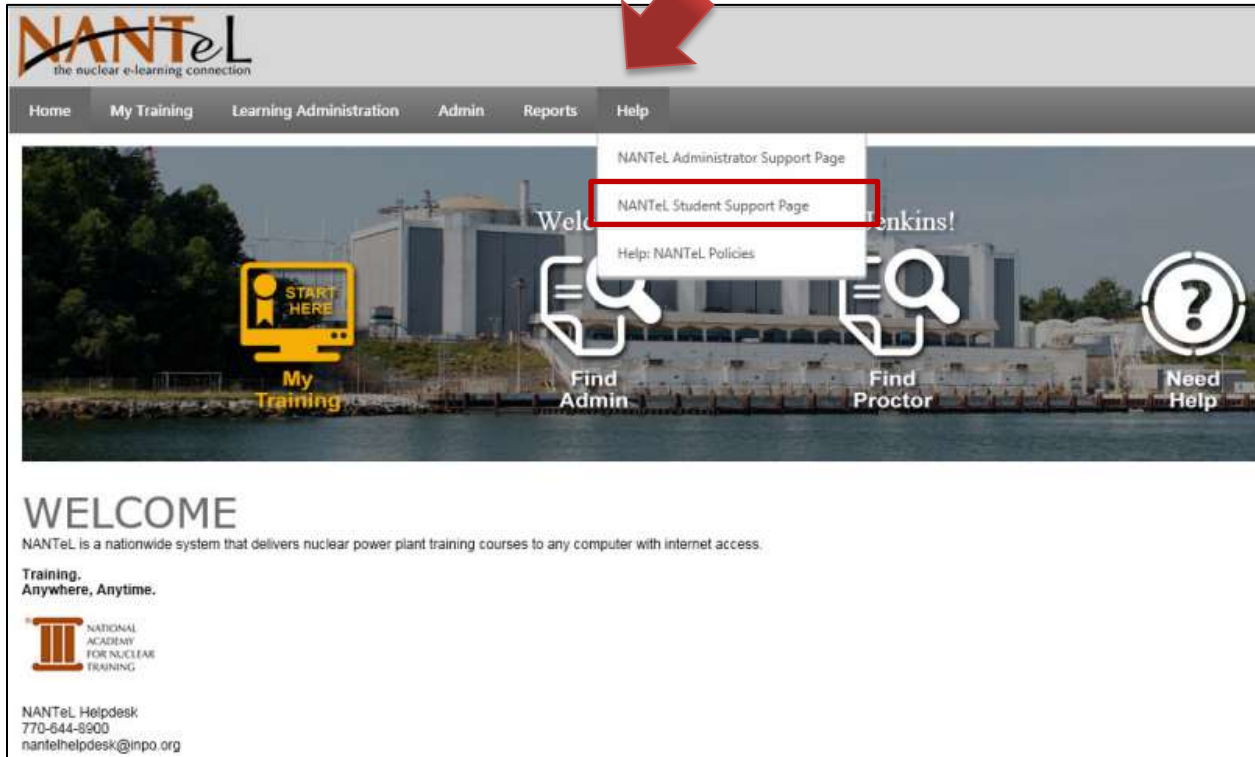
NANTeL
the nuclear e-learning connection

Home
My Training
Learning Administration
Admin
Reports
Help

NANTeL Administrator Support Page
NANTeL Student Support Page
Help: NANTeL Policies

Welc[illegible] Jenkins!

START HERE
My Training
Find Admin
Find Proctor
Need Help

WELCOME
NANTeL is a nationwide system that delivers nuclear power plant training courses to any computer with internet access.

Training.
Anywhere, Anytime.

NATIONAL ACADEMY FOR NUCLEAR TRAINING

NANTeL Helpdesk
770-644-8900
nantelhelpdesk@inpo.org